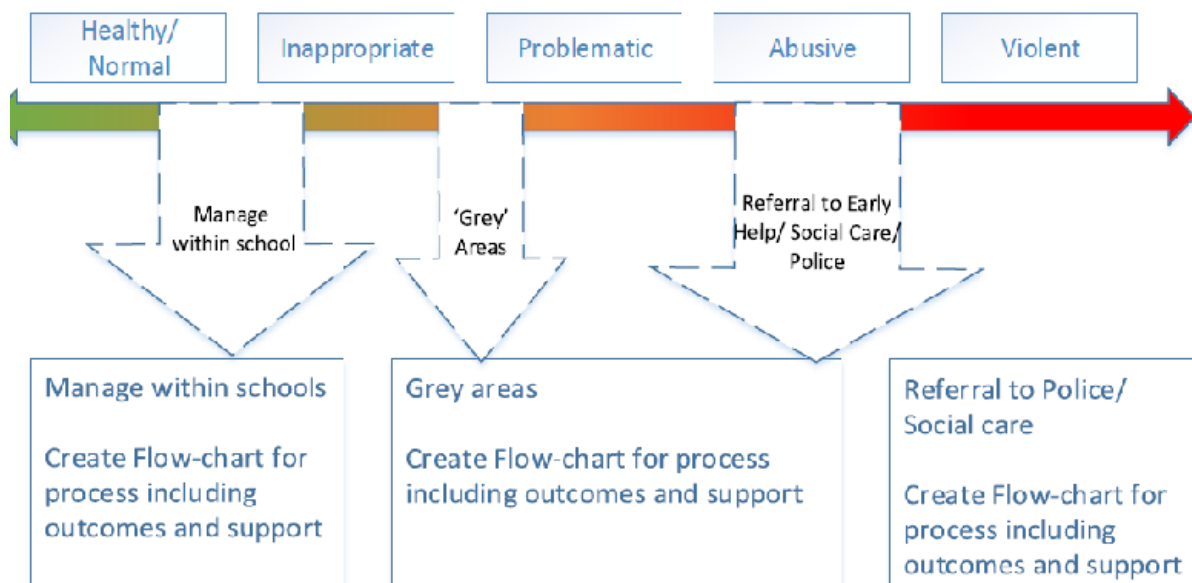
Healthy/ Normal

Inappropriate

Problematic

Abusive

Violent

Manage within school

'Grey' Areas

Referral to Early Help/ Social Care/ Police

Manage within schools

Create Flow-chart for process including outcomes and support

Grey areas

Create Flow-chart for process including outcomes and support

Referral to Police/ Social care

Create Flow-chart for process including outcomes and support